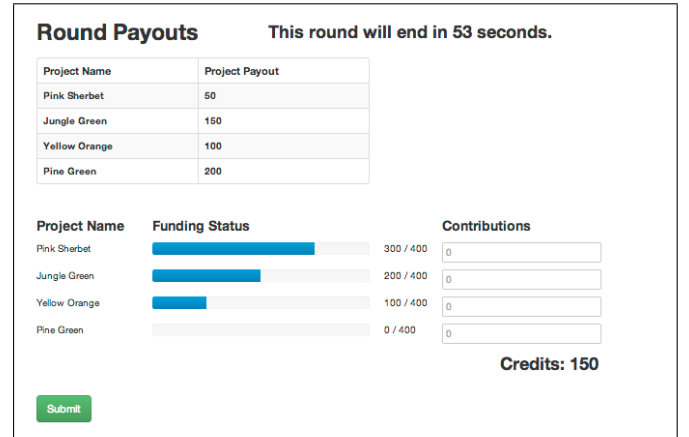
Round Payouts

This round will end in 53 seconds.

| Project Name | Project Payout |
|---|---|
| Pink Sherbet | 50 |
| Jungle Green | 150 |
| Yellow Orange | 100 |
| Pine Green | 200 |

Project Name | Funding Status | Contributions

Pink Sherbet 300 / 400 0

Jungle Green 200 / 400 0

Yellow Orange 100 / 400 0

Pine Green 0 / 400 0

Credits: 150

Submit